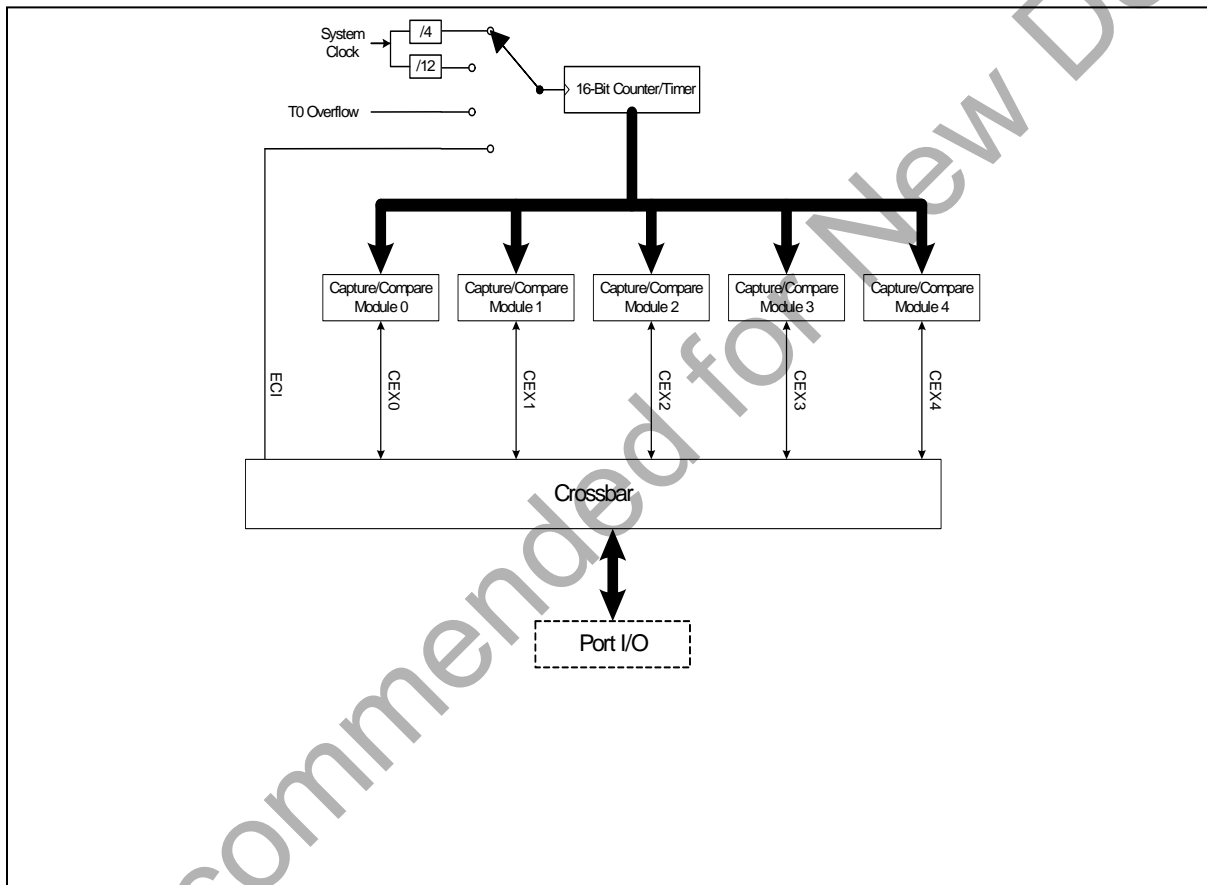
System Clock

/4

/12

T0 Overflow

16-Bit Counter/Timer

Capture/Compare Module 0

Capture/Compare Module 1

Capture/Compare Module 2

Capture/Compare Module 3

Capture/Compare Module 4

ECI

CEX0

CEX1

CEX2

CEX3

CEX4

Crossbar

Port I/O

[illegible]commended for New D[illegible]